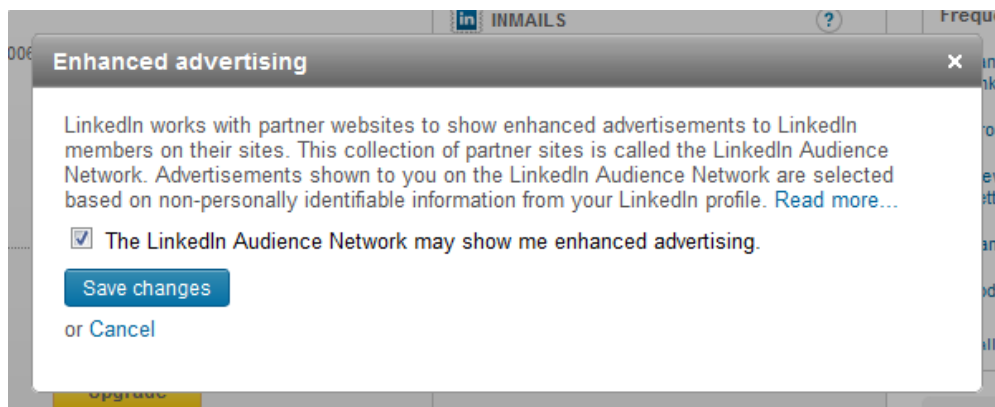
in INMAILS

?

Frequ

006

Enhanced advertising

×

LinkedIn works with partner websites to show enhanced advertisements to LinkedIn members on their sites. This collection of partner sites is called the LinkedIn Audience Network. Advertisements shown to you on the LinkedIn Audience Network are selected based on non-personally identifiable information from your LinkedIn profile. Read more...

The LinkedIn Audience Network may show me enhanced advertising.

Save changes

or Cancel

Upgrade